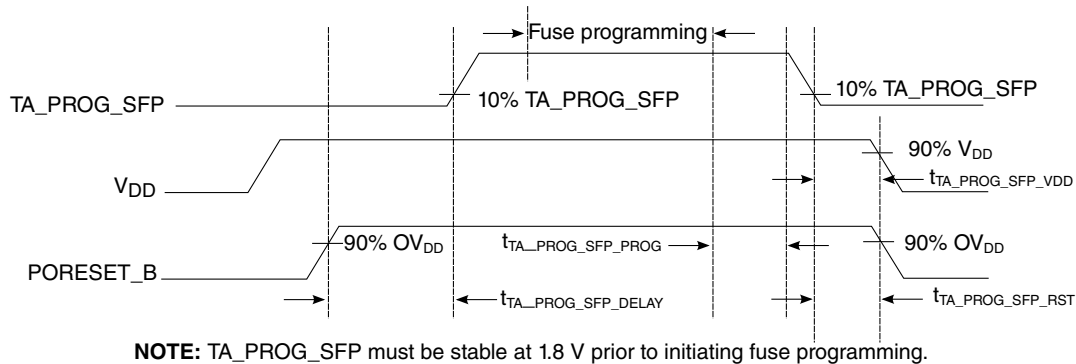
Fuse programming

TA_PROG_SFP

10% TA_PROG_SFP

10% TA_PROG_SFP

$V_{DD}$

90% $V_{DD}$

$t_{TA\_PROG\_SFP\_VDD}$

PORESET_B

90% $OV_{DD}$

$t_{TA\_PROG\_SFP\_PROG}$

90% $OV_{DD}$

$t_{TA\_PROG\_SFP\_DELAY}$

$t_{TA\_PROG\_SFP\_RST}$

**NOTE:** TA_PROG_SFP must be stable at 1.8 V prior to initiating fuse programming.